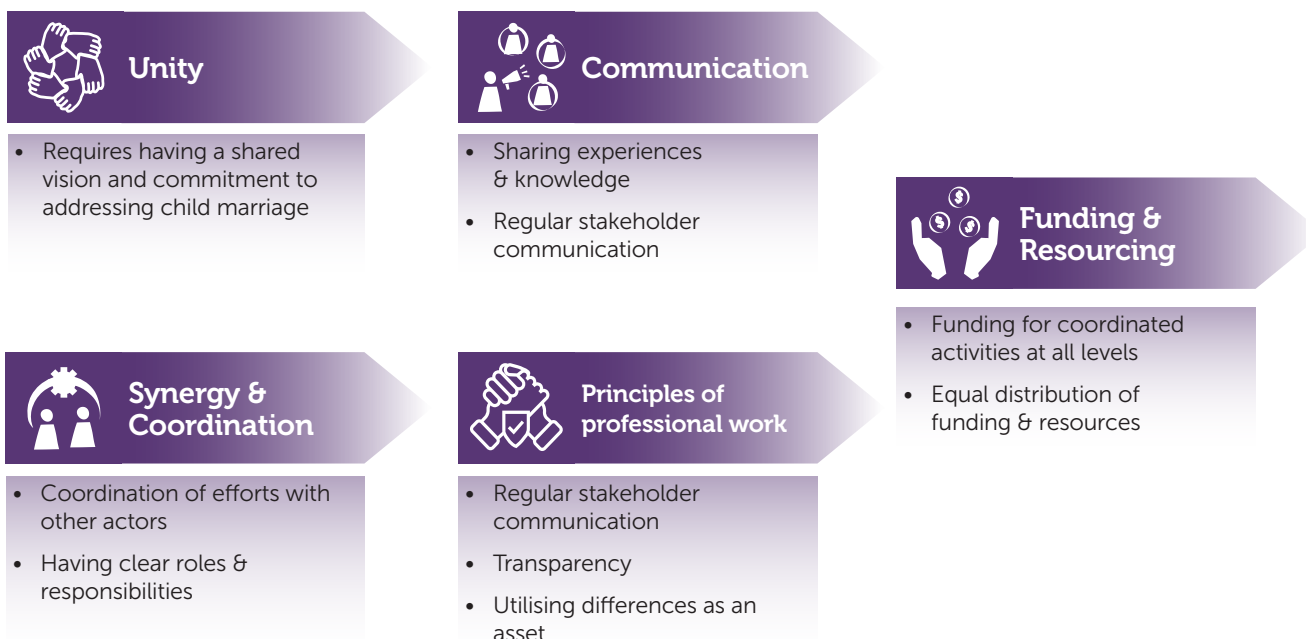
Unity

- Requires having a shared vision and commitment to addressing child marriage

Communication

- Sharing experiences & knowledge
- Regular stakeholder communication

Funding & Resourcing

- Funding for coordinated activities at all levels
- Equal distribution of funding & resources

Synergy & Coordination

- Coordination of efforts with other actors
- Having clear roles & responsibilities

Principles of professional work

- Regular stakeholder communication
- Transparency
- Utilising differences as an asset